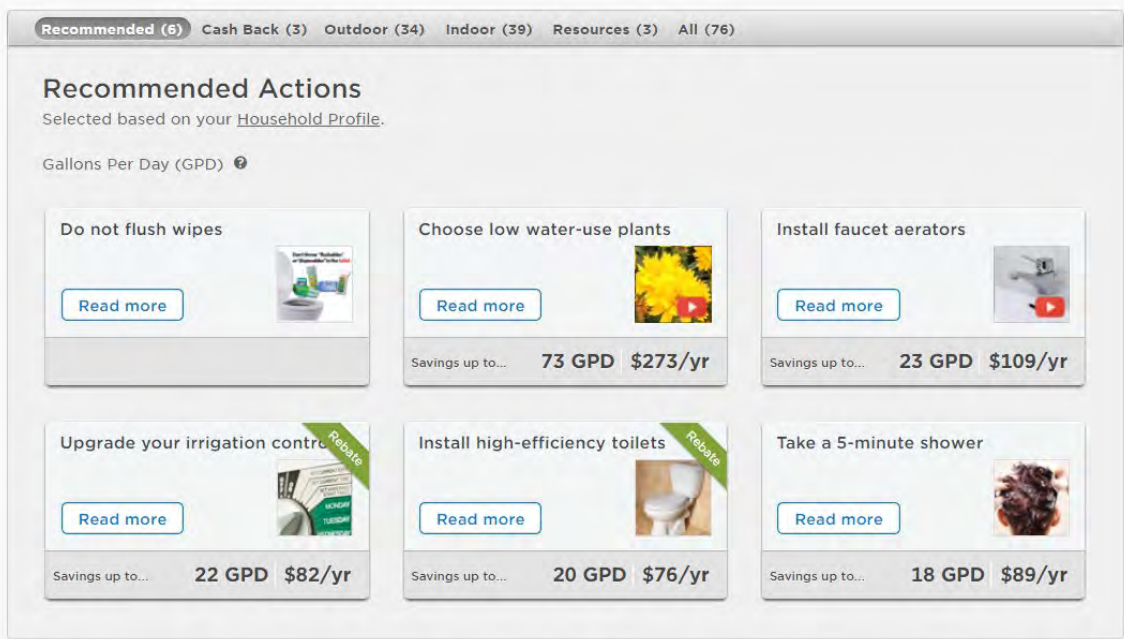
Recommended (6) Cash Back (3) Outdoor (34) Indoor (39) Resources (3) All (76)

Recommended Actions
Selected based on your Household Profile.

Gallons Per Day (GPD)

Do not flush wipes
Read more

Choose low water-use plants
Read more
Savings up to... 73 GPD $273/yr

Install faucet aerators
Read more
Savings up to... 23 GPD $109/yr

Upgrade your irrigation contro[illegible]
Rebate
Read more
Savings up to... 22 GPD $82/yr

Install high-efficiency toilets
Rebate
Read more
Savings up to... 20 GPD $76/yr

Take a 5-minute shower
Read more
Savings up to... 18 GPD $89/yr